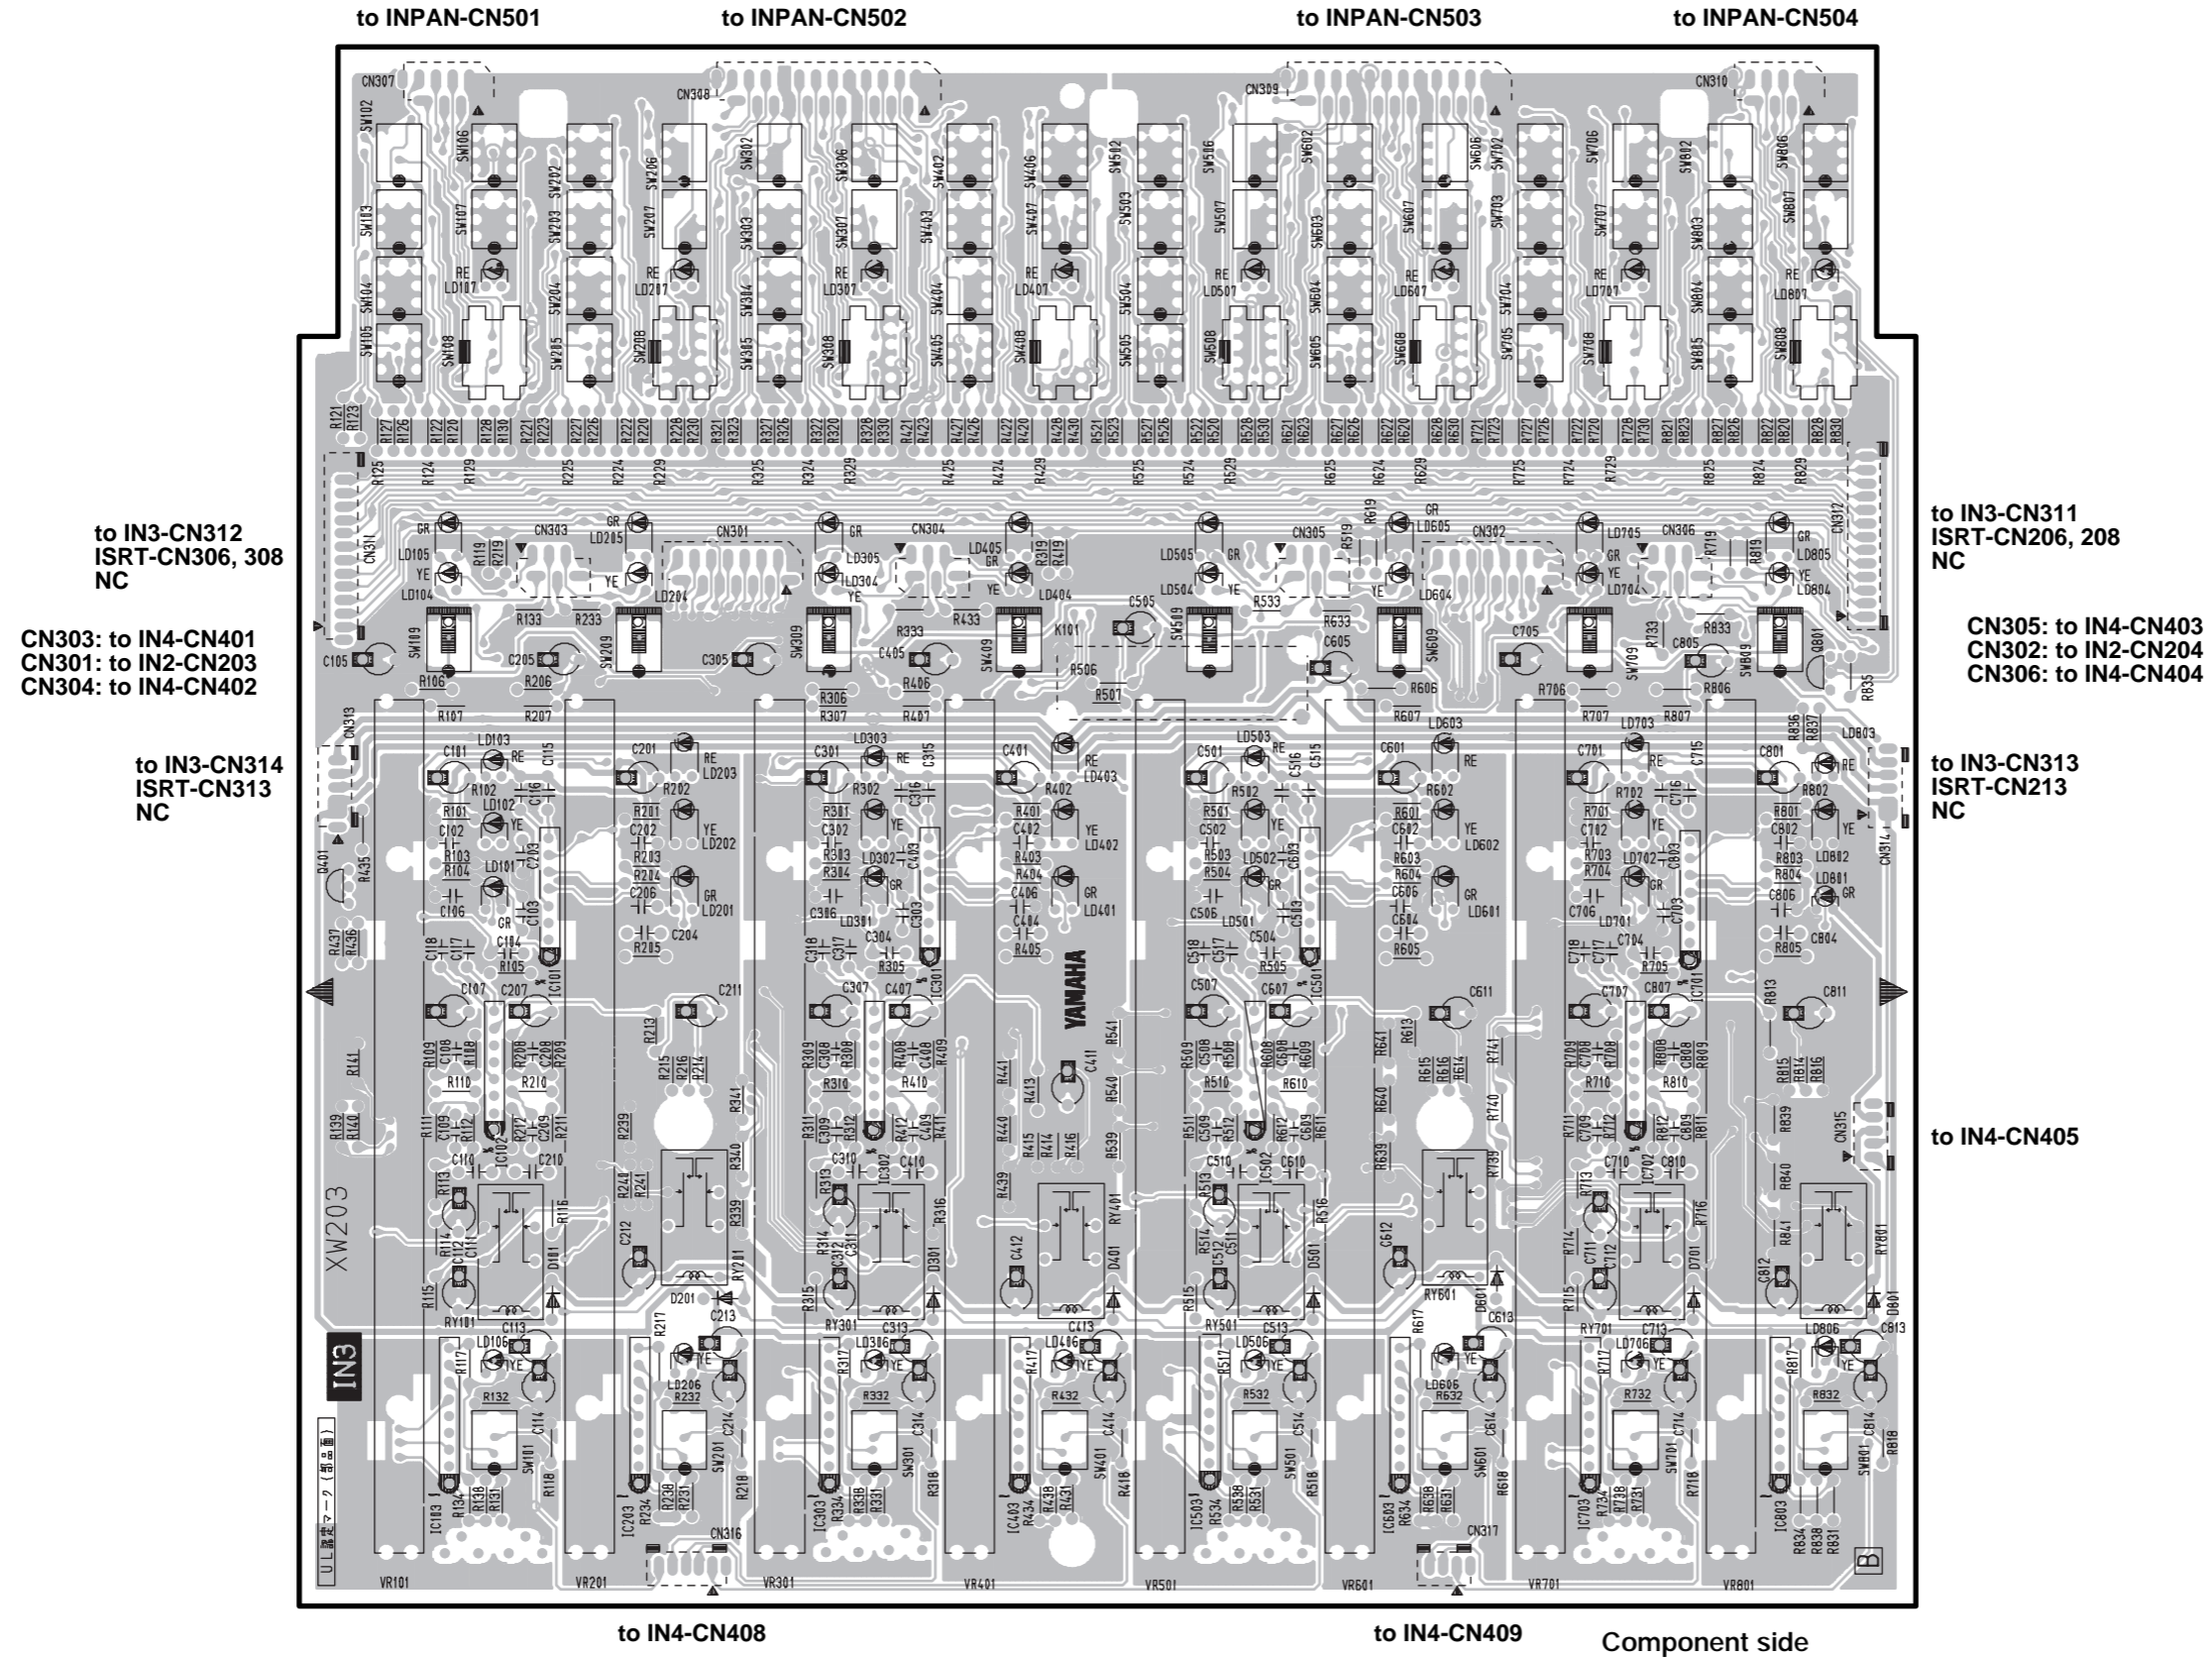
to INPAN-CN501
to INPAN-CN502
to INPAN-CN503
to INPAN-CN504

to IN3-CN312
ISRT-CN306, 308
NC

CN303: to IN4-CN401
CN301: to IN2-CN203
CN304: to IN4-CN402

to IN3-CN314
ISRT-CN313
NC

to IN3-CN311
ISRT-CN206, 208
NC

CN305: to IN4-CN403
CN302: to IN2-CN204
CN306: to IN4-CN404

to IN3-CN313
ISRT-CN213
NC

to IN4-CN405

YAMAHA

XW203

IN3

to IN4-CN408
to IN4-CN409
Component side